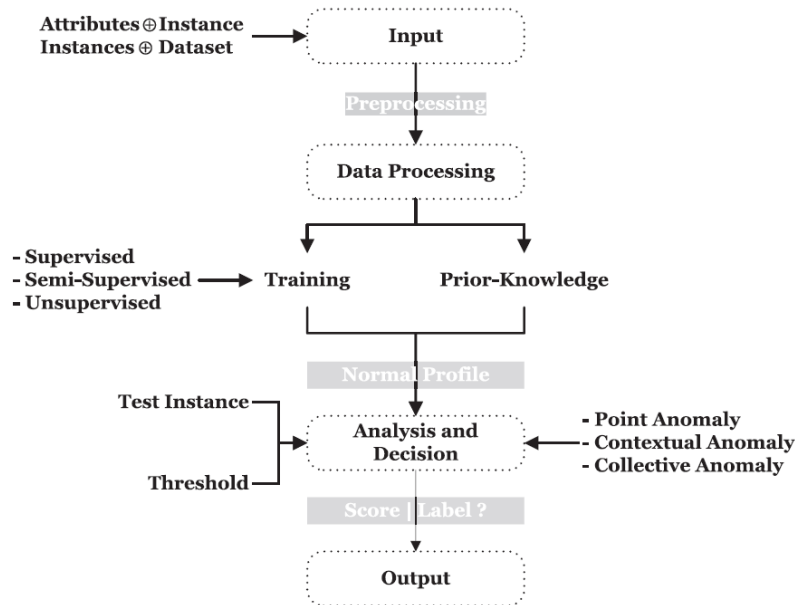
Attributes $\oplus$ Instance
Instances $\oplus$ Dataset

Input

Preprocessing

Data Processing

- Supervised
- Semi-Supervised
- Unsupervised

Training

Prior-Knowledge

Normal Profile

Test Instance

Threshold

Analysis and Decision

- Point Anomaly
- Contextual Anomaly
- Collective Anomaly

Score | Label ?

Output